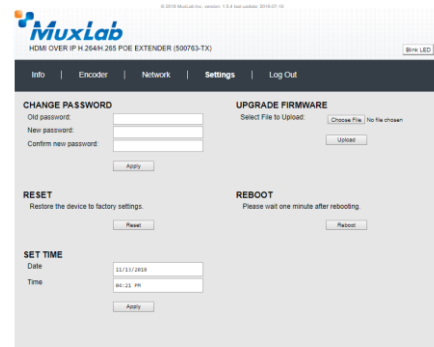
© 2018 MuxLab Inc. version: 1.0.4 last update: 2018-07-10

MuxLab
HDMI OVER IP H.264/H.265 POE EXTENDER (500763-TX)

Blink LED

Info | Encoder | Network | Settings | Log Out

CHANGE PASSWORD
Old password:
New password:
Confirm new password:
Apply

UPGRADE FIRMWARE
Select File to Upload:
Choose File No file chosen
Upload

RESET
Restore the device to factory settings.
Reset

REBOOT
Please wait one minute after rebooting.
Reboot

SET TIME
Date 11/13/2018
Time 04:21 PM
Apply